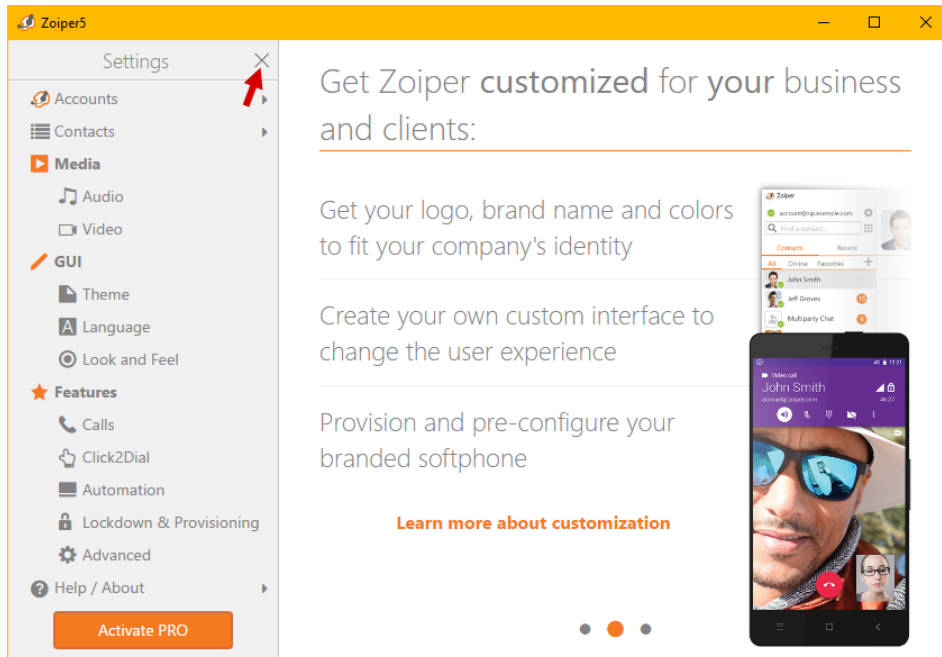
Zoiper5

Settings

Accounts
Contacts
Media
Audio
Video
GUI
Theme
Language
Look and Feel
Features
Calls
Click2Dial
Automation
Lockdown & Provisioning
Advanced
Help / About

Activate PRO

Get Zoiper **customized** for **your** business and clients:

Get your logo, brand name and colors to fit your company's identity

Create your own custom interface to change the user experience

Provision and pre-configure your branded softphone

Learn more about customization

Zoiper
account@sipexample.com
Find a contact...
Contacts
Recent
All
Online
Favorites
John Smith
Jeff Groves
Multiparty Chat

Video call
John Smith
account@zoiper.com